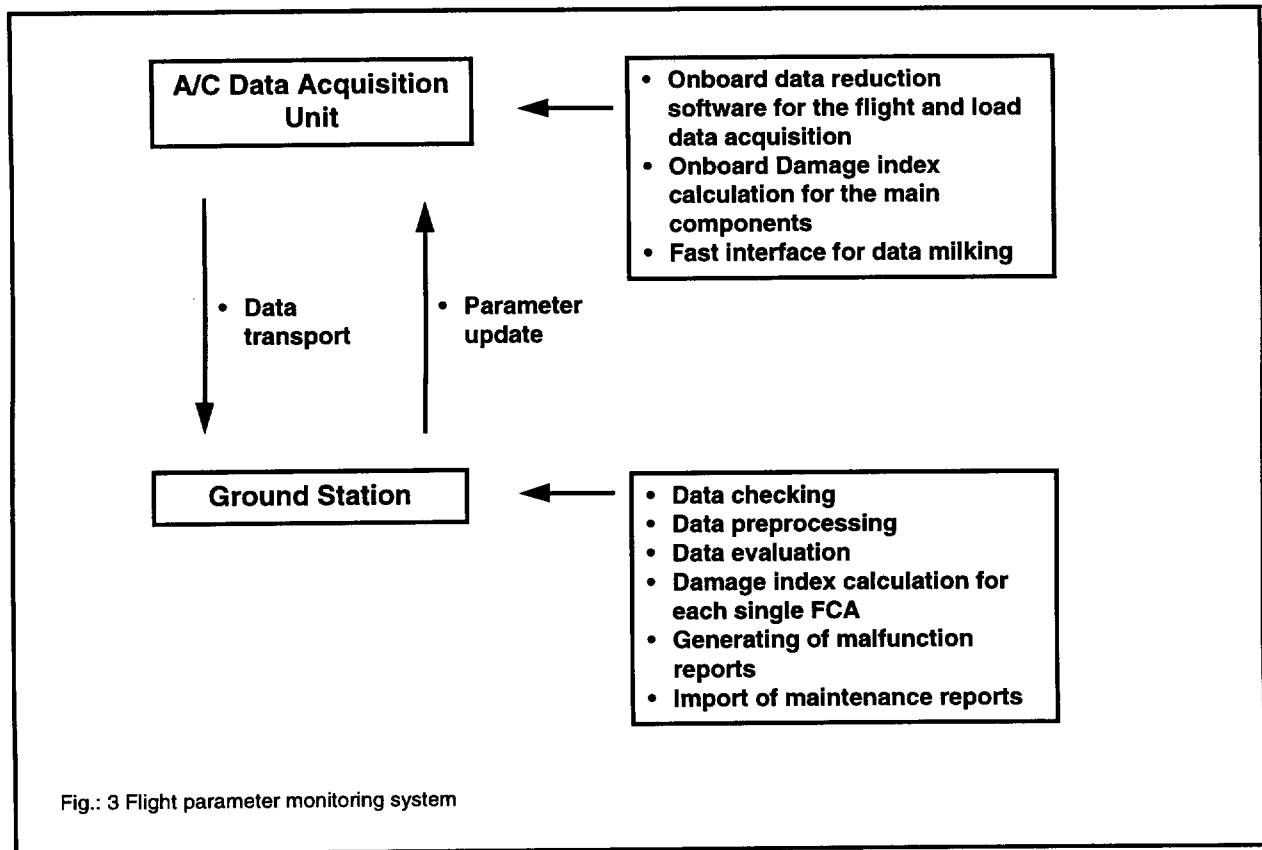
A/C Data Acquisition Unit

• Onboard data reduction software for the flight and load data acquisition
• Onboard Damage index calculation for the main components
• Fast interface for data milking

• Data transport

• Parameter update

Ground Station

• Data checking
• Data preprocessing
• Data evaluation
• Damage index calculation for each single FCA
• Generating of malfunction reports
• Import of maintenance reports

Fig.: 3 Flight parameter monitoring system